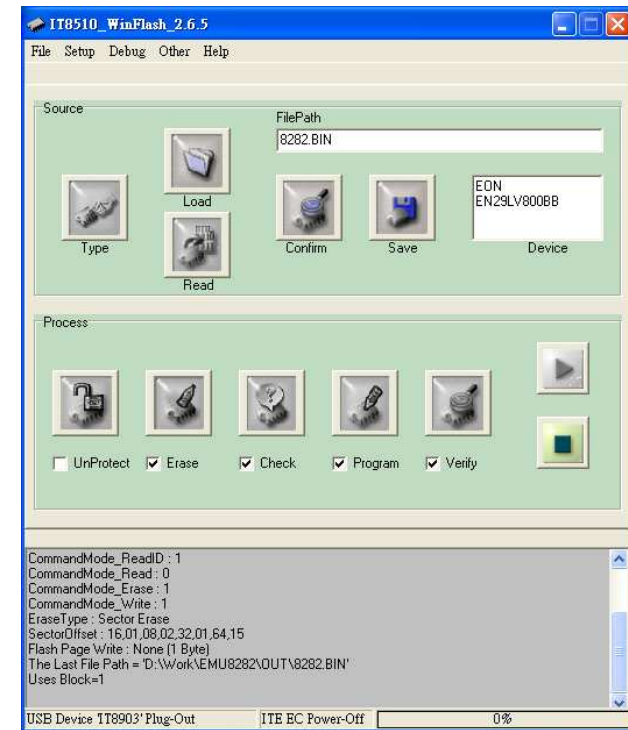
IT8510_WinFlash_2.6.5

File Setup Debug Other Help

Source

FilePath

8282.BIN

Load

Type

Read

Confirm

Save

EON
EN29LV800BB

Device

Process

UnProtect

Erase

Check

Program

Verify

CommandMode_ReadID : 1
CommandMode_Read : 0
CommandMode_Erase : 1
CommandMode_Write : 1
EraseType : Sector Erase
SectorOffset : 16,01,08,02,32,01,64,15
Flash Page Write : None (1 Byte)
The Last File Path = 'D:\Work\EMU8282\OUT\8282.BIN'
Uses Block=1

USB Device 'IT8903' Plug-Out

ITE EC Power-Off

0%